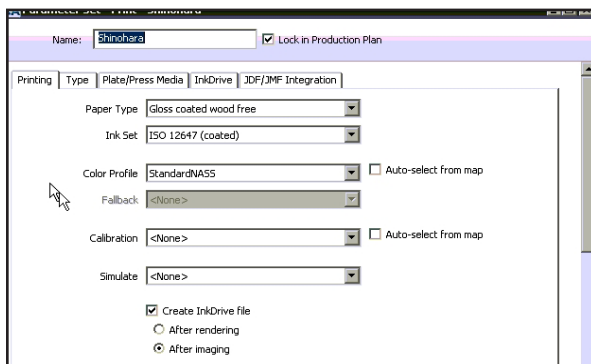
Parameter Set - Print - Shinohara

Name: Shinohara

Lock in Production Plan

Printing | Type | Plate/Press Media | InkDrive | JDF/JMF Integration

Paper Type: Gloss coated wood free

Ink Set: ISO 12647 (coated)

Color Profile: StandardNASS

Auto-select from map

Fallback: <None>

Calibration: <None>

Auto-select from map

Simulate: <None>

Create InkDrive file

After rendering

After imaging